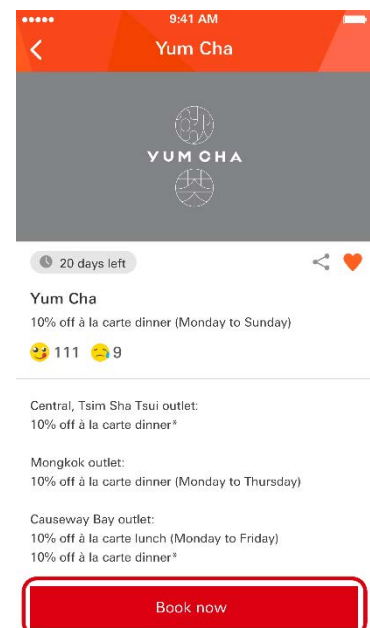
9:41 AM

Yum Cha

YUM CHA

20 days left

Yum Cha

10% off à la carte dinner (Monday to Sunday)

111 9

Central, Tsim Sha Tsui outlet:
10% off à la carte dinner*

Mongkok outlet:
10% off à la carte dinner (Monday to Thursday)

Causeway Bay outlet:
10% off à la carte lunch (Monday to Friday)
10% off à la carte dinner*

Book now